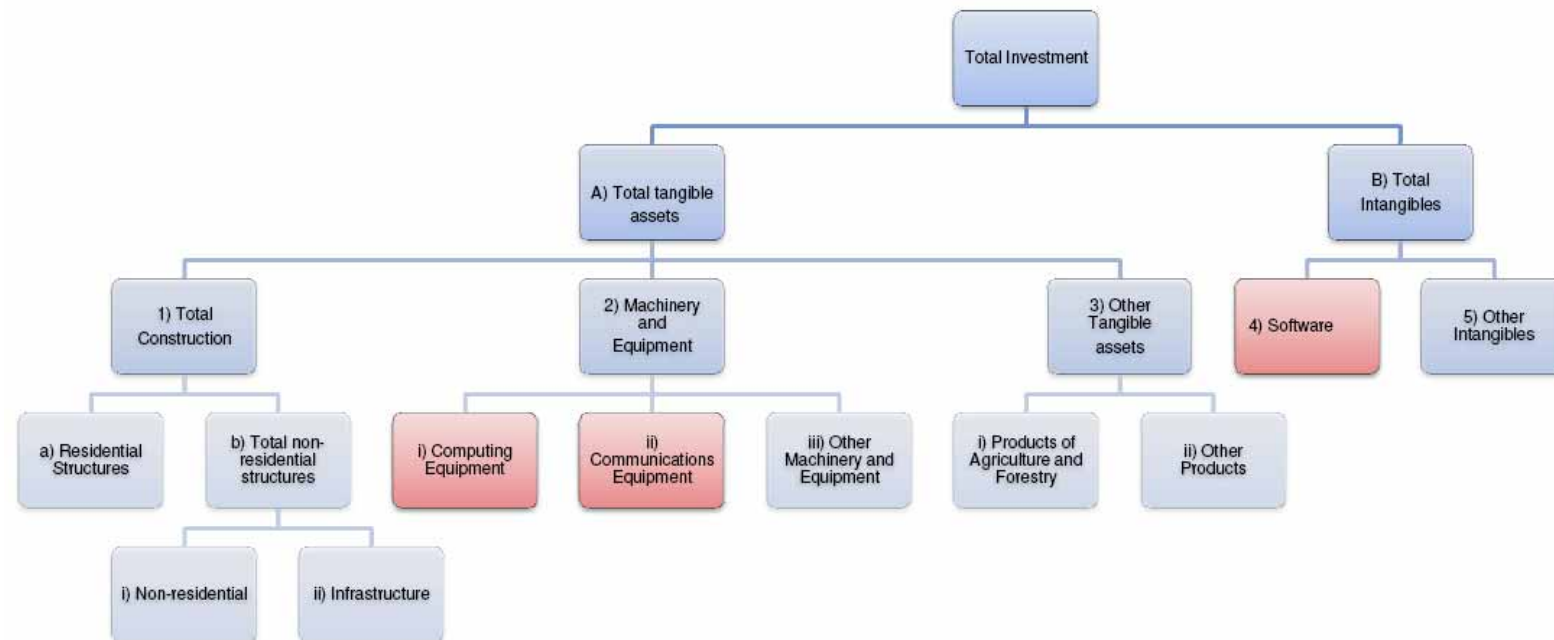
Total Investment

A) Total tangible assets

B) Total Intangibles

1) Total Construction

2) Machinery and Equipment

3) Other Tangible assets

4) Software

5) Other Intangibles

a) Residential Structures

b) Total non-residential structures

i) Computing Equipment

ii) Communications Equipment

iii) Other Machinery and Equipment

i) Products of Agriculture and Forestry

ii) Other Products

i) Non-residential

ii) Infrastructure